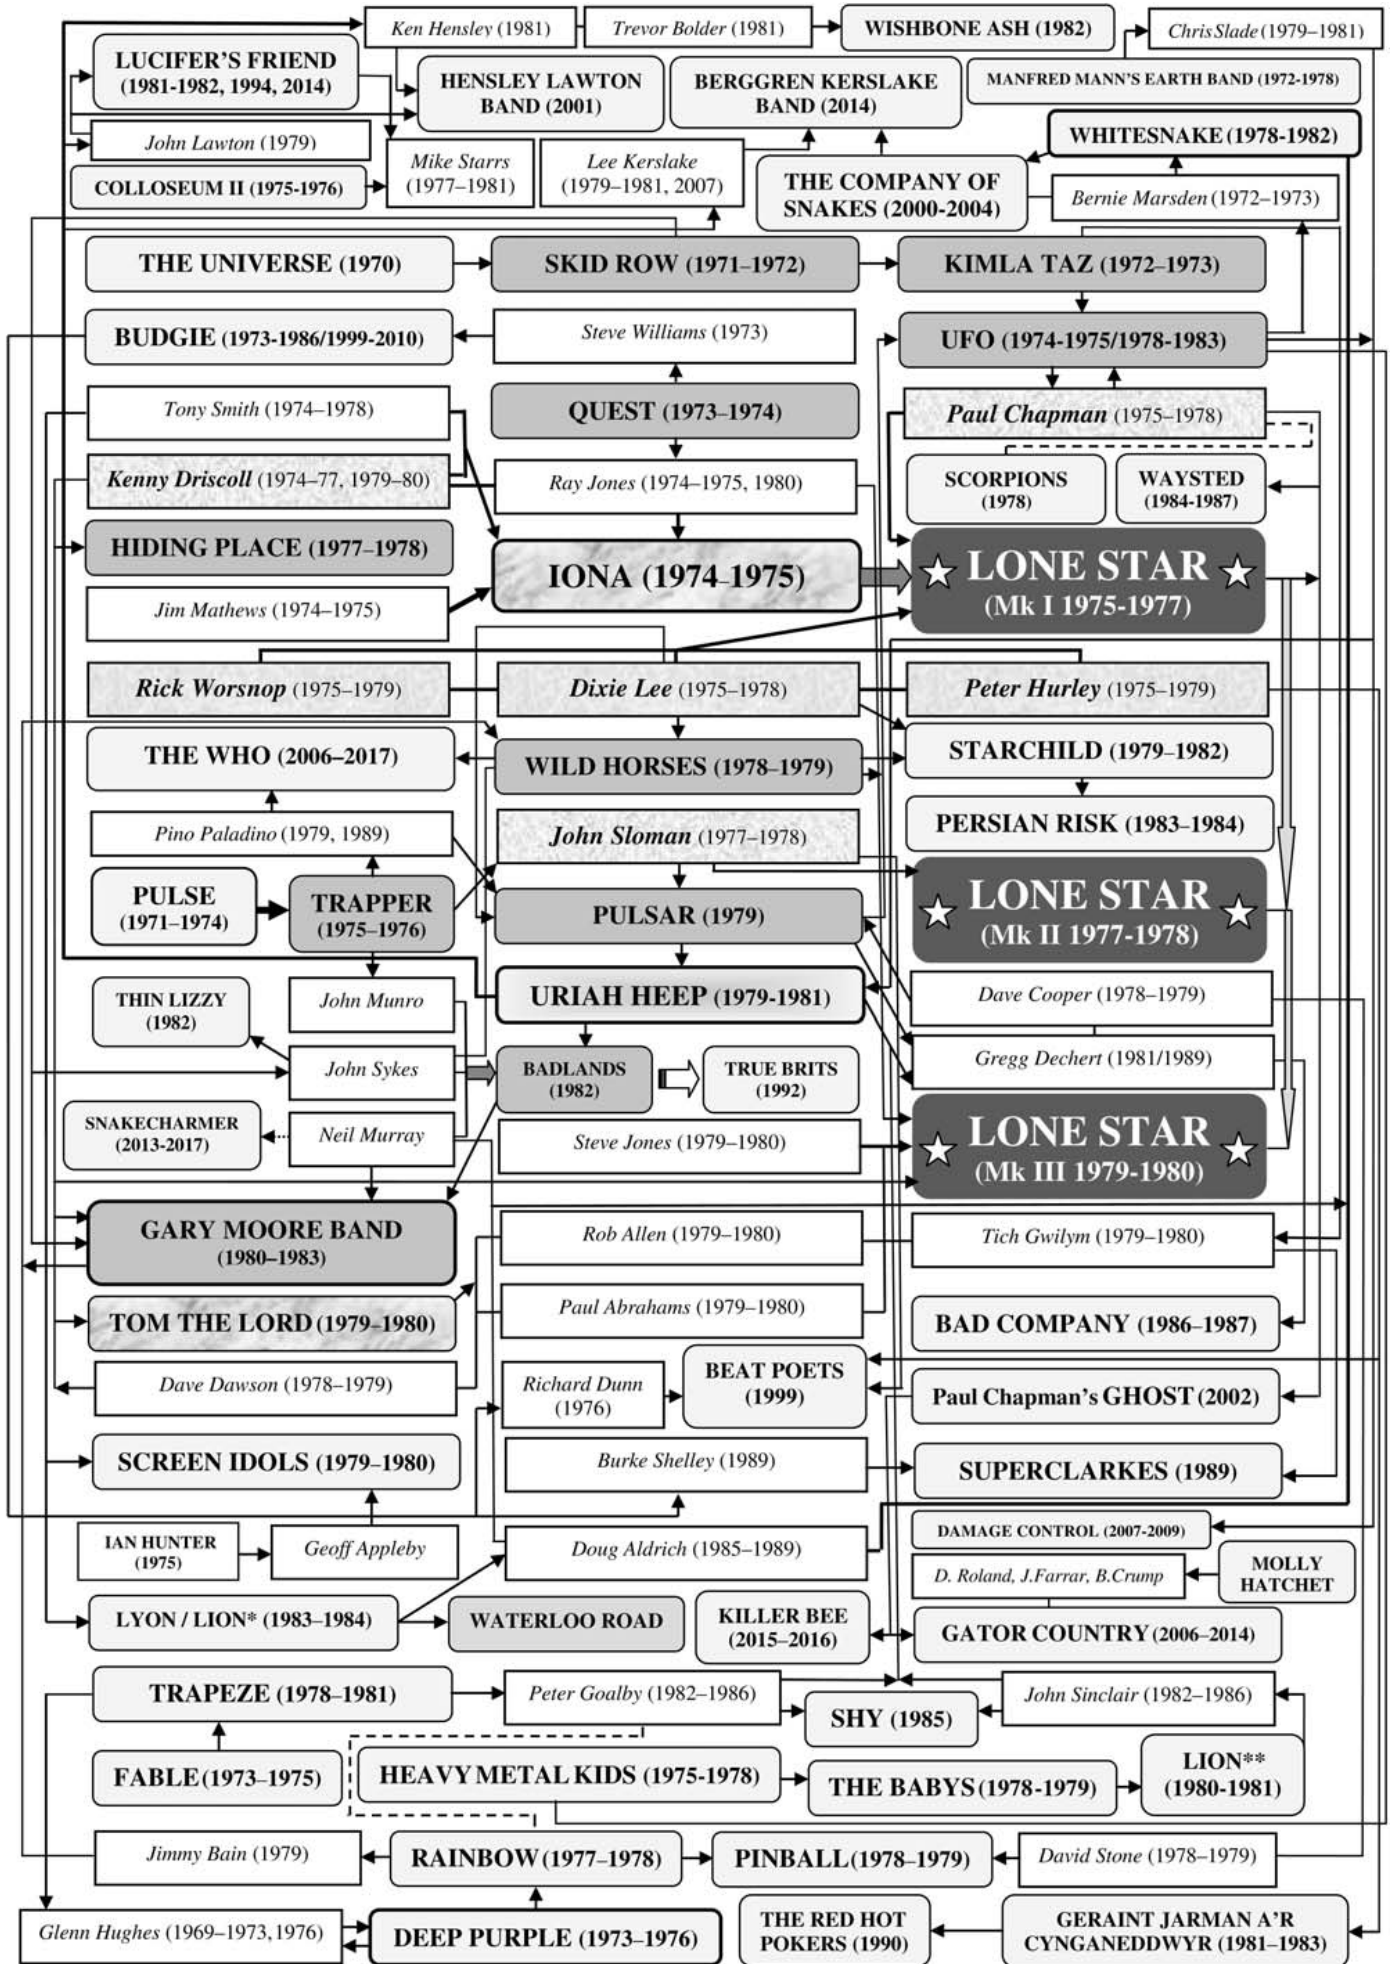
Ken Hensley (1981)
Trevor Bolder (1981)
WISHBONE ASH (1982)
Chris Slade (1979–1981)
LUCIFER'S FRIEND (1981-1982, 1994, 2014)
HENSLEY LAWTON BAND (2001)
BERGGREN KERSLAKE BAND (2014)
MANFRED MANN'S EARTH BAND (1972-1978)
John Lawton (1979)
WHITESNAKE (1978-1982)
Mike Starrs (1977–1981)
Lee Kerslake (1979–1981, 2007)
COLLOSEUM II (1975-1976)
THE COMPANY OF SNAKES (2000-2004)
Bernie Marsden (1972–1973)
THE UNIVERSE (1970)
SKID ROW (1971–1972)
KIMLA TAZ (1972–1973)
BUDGIE (1973-1986/1999-2010)
Steve Williams (1973)
UFO (1974-1975/1978-1983)
Tony Smith (1974–1978)
QUEST (1973–1974)
Paul Chapman (1975–1978)
Kenny Driscoll (1974–77, 1979–80)
Ray Jones (1974–1975, 1980)
SCORPIONS (1978)
WAYSTED (1984-1987)
HIDING PLACE (1977–1978)
IONA (1974-1975)
LONE STAR (Mk I 1975-1977)
Jim Mathews (1974–1975)
Rick Worsnop (1975–1979)
Dixie Lee (1975–1978)
Peter Hurley (1975–1979)
THE WHO (2006–2017)
WILD HORSES (1978–1979)
STARCHILD (1979–1982)
Pino Paladino (1979, 1989)
John Sloman (1977–1978)
PERSIAN RISK (1983–1984)
PULSE (1971–1974)
TRAPPER (1975–1976)
PULSAR (1979)
LONE STAR (Mk II 1977-1978)
THIN LIZZY (1982)
John Munro
URIAH HEEP (1979-1981)
Dave Cooper (1978–1979)
John Sykes
BADLANDS (1982)
TRUE BRITS (1992)
Gregg Dechert (1981/1989)
SNAKECHARMER (2013-2017)
Neil Murray
Steve Jones (1979–1980)
LONE STAR (Mk III 1979-1980)
GARY MOORE BAND (1980–1983)
Rob Allen (1979–1980)
Tich Gwilym (1979–1980)
TOM THE LORD (1979–1980)
Paul Abrahams (1979–1980)
BAD COMPANY (1986–1987)
Dave Dawson (1978–1979)
Richard Dunn (1976)
BEAT POETS (1999)
Paul Chapman's GHOST (2002)
SCREEN IDOLS (1979–1980)
Burke Shelley (1989)
SUPERCLARKES (1989)
IAN HUNTER (1975)
Geoff Appleby
Doug Aldrich (1985–1989)
DAMAGE CONTROL (2007-2009)
D. Roland, J.Farrar, B.Crump
MOLLY HATCHET
LYON / LION* (1983–1984)
WATERLOO ROAD
KILLER BEE (2015–2016)
GATOR COUNTRY (2006–2014)
TRAPEZE (1978–1981)
Peter Goalby (1982–1986)
SHY (1985)
John Sinclair (1982–1986)
FABLE (1973–1975)
HEAVY METAL KIDS (1975-1978)
THE BABYS (1978-1979)
LION** (1980-1981)
Jimmy Bain (1979)
RAINBOW (1977–1978)
PINBALL (1978–1979)
David Stone (1978–1979)
Glenn Hughes (1969–1973, 1976)
DEEP PURPLE (1973–1976)
THE RED HOT POKERS (1990)
GERAINT JARMAN A'R CYNGANEDDWYR (1981–1983)